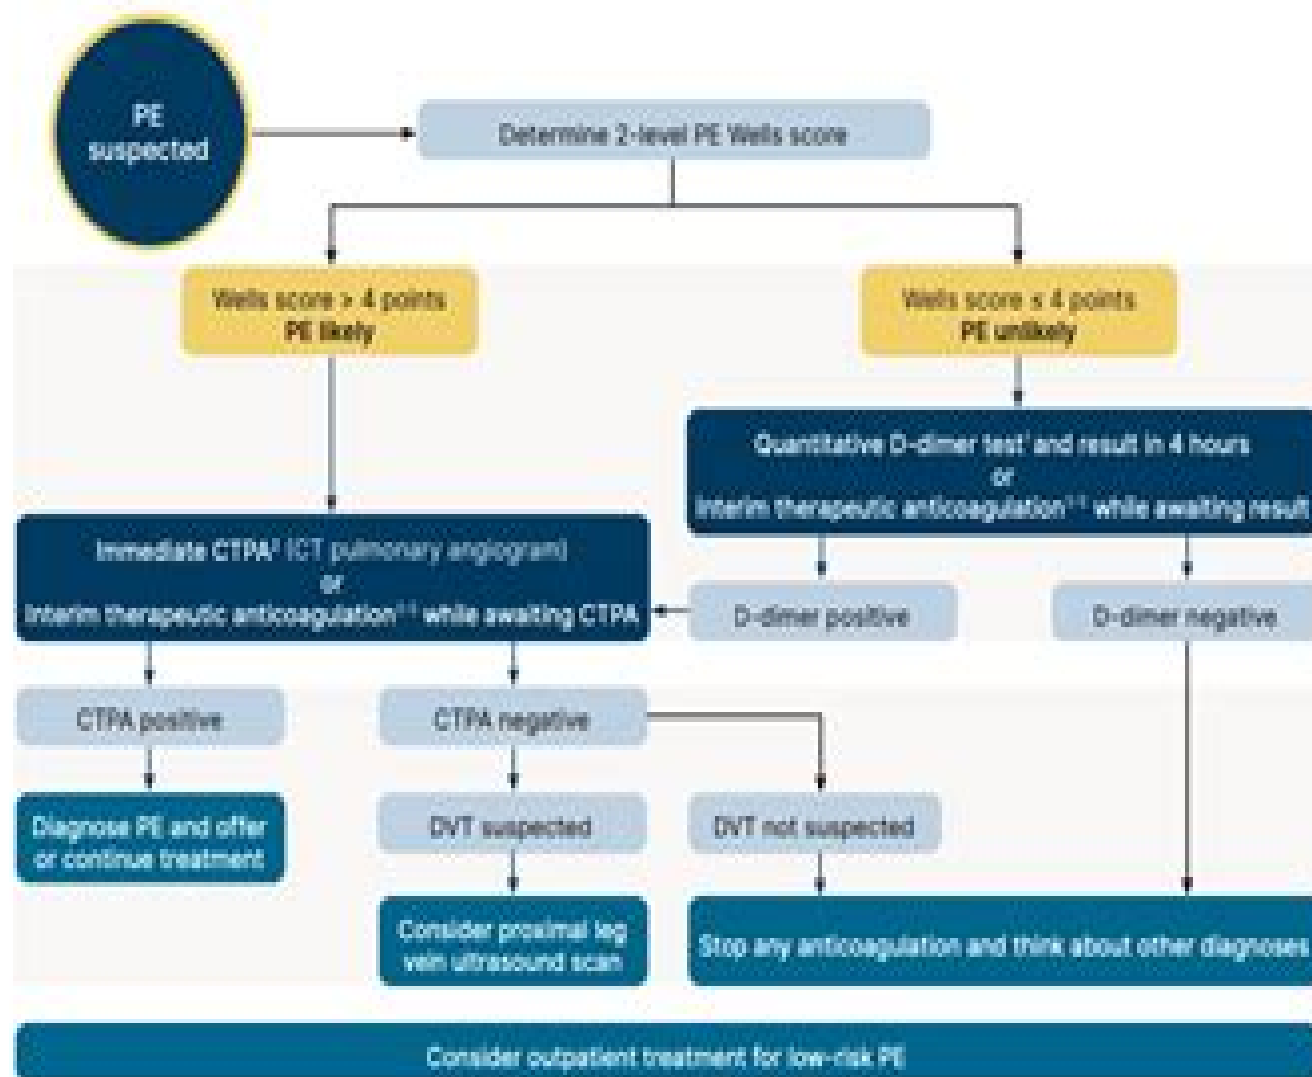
PE suspected

Determine 2-level PE Wells score

Wells score > 4 points
PE likely

Wells score ≤ 4 points
PE unlikely

Quantitative D-dimer test$^{1}$ and result in 4 hours
or
Interim therapeutic anticoagulation$^{1-3}$ while awaiting result

Immediate CTPA$^{2}$ (CT pulmonary angiogram)
or
Interim therapeutic anticoagulation$^{1-3}$ while awaiting CTPA

D-dimer positive

D-dimer negative

CTPA positive

CTPA negative

Diagnose PE and offer or continue treatment

DVT suspected

DVT not suspected

Consider proximal leg vein ultrasound scan

Stop any anticoagulation and think about other diagnoses

Consider outpatient treatment for low-risk PE